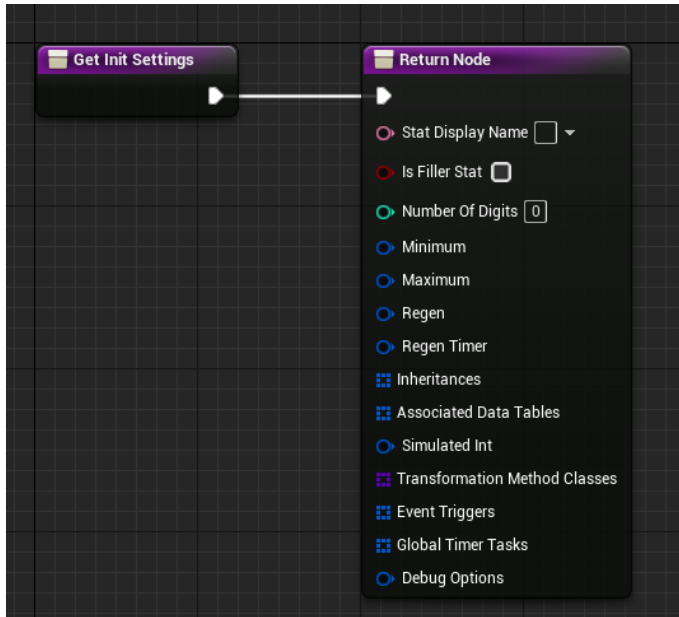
Get Init Settings

Return Node

Stat Display Name

Is Filler Stat

Number Of Digits 0

Minimum

Maximum

Regen

Regen Timer

Inheritances

Associated Data Tables

Simulated Int

Transformation Method Classes

Event Triggers

Global Timer Tasks

Debug Options